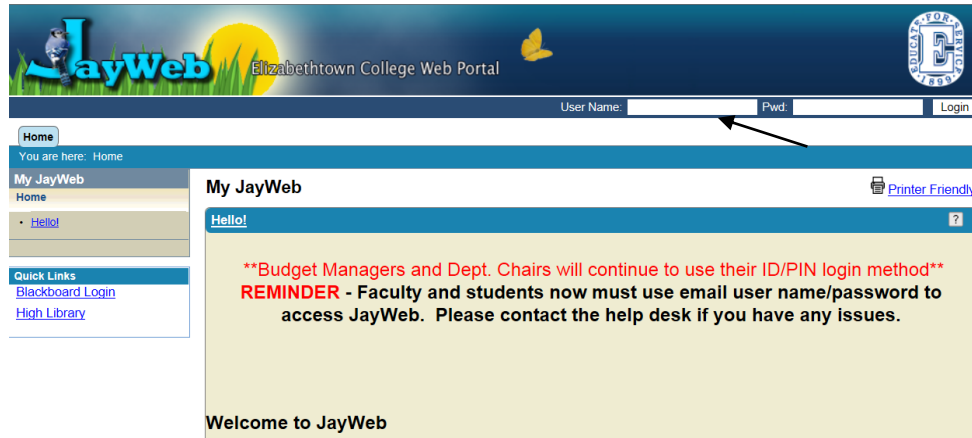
JayWeb Elizabethtown College Web Portal

EDUCATE FOR SERVICE 1899 E

User Name: Pwd: Login

Home

You are here: Home

My JayWeb

Home

• Hello!

Quick Links

Blackboard Login

High Library

My JayWeb

Printer Friendly

Hello!

?

**Budget Managers and Dept. Chairs will continue to use their ID/PIN login method**

REMINDER - Faculty and students now must use email user name/password to access JayWeb. Please contact the help desk if you have any issues.

Welcome to JayWeb